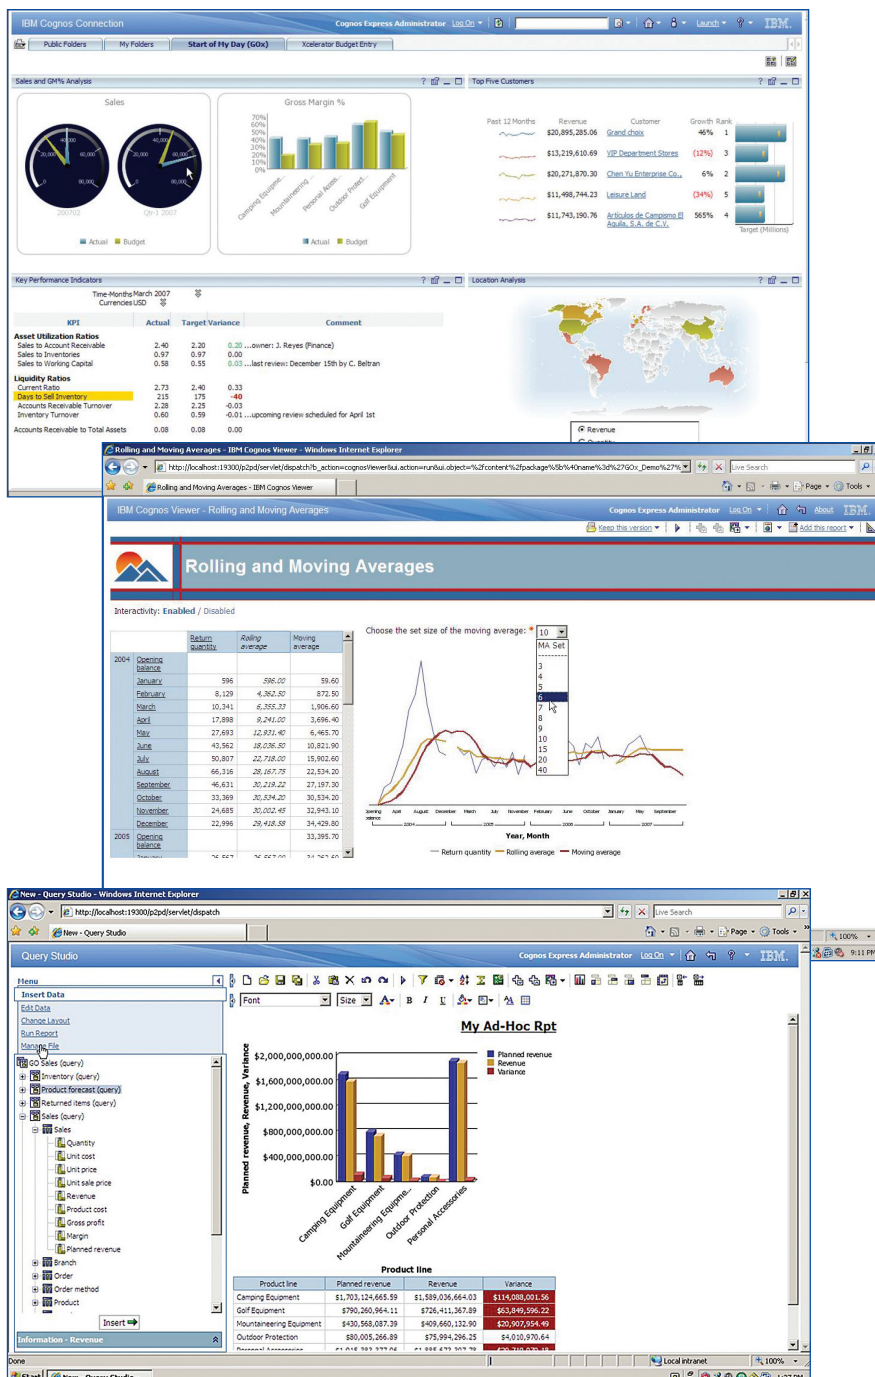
IBM Cognos Connection

Cognos Express Administrator Log On Launch IBM.

Public Folders | My Folders | Start of My Day (GOx) | Xcelerator Budget Entry

Sales and GM% Analysis

Sales

200702 Qtr-1 2007

Actual Budget

Gross Margin %

70% 60% 50% 40% 30% 20% 10% 0%

Camping Equipme... Mountaineering ... Personal Access... Outdoor Protect... Golf Equipment

Actual Budget

Top Five Customers

| Past 12 Months | Revenue | Customer | Growth | Rank |
|---|---|---|---|---|
| | $20,895,285.06 | Grand choix | 46% | 1 |
| | $13,219,610.69 | VIP Department Stores | (12%) | 3 |
| | $20,271,870.30 | Chen Yu Enterprise Co.,. | 6% | 2 |
| | $11,498,744.23 | Leisure Land | (34%) | 5 |
| | $11,743,190.76 | Articulos de Campismo El Aquila, S.A. de C.V. | 565% | 4 |

Target (Millions)

Key Performance Indicators

Time-Months March 2007
Currencies USD

| KPI | Actual | Target | Variance | Comment |
|---|---|---|---|---|
| Asset Utilization Ratios | | | | |
| Sales to Account Receivable | 2.40 | 2.20 | 0.20 | ...owner: J. Reyes (Finance) |
| Sales to Inventories | 0.97 | 0.97 | 0.00 | |
| Sales to Working Capital | 0.58 | 0.55 | 0.03 | ...last review: December 15th by C. Beltran |
| Liquidity Ratios | | | | |
| Current Ratio | 2.73 | 2.40 | 0.33 | |
| Days to Sell Inventory | 215 | 175 | -40 | |
| Accounts Receivable Turnover | 2.28 | 2.25 | -0.03 | |
| Inventory Turnover | 0.60 | 0.59 | -0.01 | ...upcoming review scheduled for April 1st |
| Accounts Receivable to Total Assets | 0.08 | 0.08 | 0.00 | |

Location Analysis

Revenue

Rolling and Moving Averages - IBM Cognos Viewer - Windows Internet Explorer

http://localhost:19300/p2pd/servlet/dispatch?b_action=cognosViewer&ui.action=run&ui.object=%2fcontent%2fpackage%5b%40name%3d%27GOx_Demo%27%

Live Search

Rolling and Moving Averages - IBM Cognos Viewer

Page Tools

IBM Cognos Viewer - Rolling and Moving Averages

Cognos Express Administrator Log On About IBM.

Keep this version Add this report

Rolling and Moving Averages

Interactivity: Enabled / Disabled

| | | Return quantity | Rolling average | Moving average |
|---|---|---|---|---|
| 2004 | Opening balance | | | |
| | January | 596 | 596.00 | 59.60 |
| | February | 8,129 | 4,362.50 | 872.50 |
| | March | 10,341 | 6,355.33 | 1,906.60 |
| | April | 17,898 | 9,241.00 | 3,696.40 |
| | May | 27,693 | 12,931.40 | 6,465.70 |
| | June | 43,562 | 18,036.50 | 10,821.90 |
| | July | 50,807 | 22,718.00 | 15,902.60 |
| | August | 66,316 | 28,167.75 | 22,534.20 |
| | September | 46,631 | 30,219.22 | 27,197.30 |
| | October | 33,369 | 30,534.20 | 30,534.20 |
| | November | 24,685 | 30,002.45 | 32,943.10 |
| | December | 22,996 | 29,418.58 | 34,429.80 |
| 2005 | Opening balance | | | 33,395.70 |

Choose the set size of the moving average: * 10

MA Set
3
4
5
6
7
8
9
10
15
20
40

Opening balance April August December March July November February June October January May September

2004 2005 2006 2007

Year, Month

Return quantity Rolling average Moving average

New - Query Studio - Windows Internet Explorer

http://localhost:19300/p2pd/servlet/dispatch

Live Search

New - Query Studio

Page Tools

100%

9:11 PM

Query Studio

Cognos Express Administrator Log On IBM.

Menu

Insert Data
Edit Data
Change Layout
Run Report
Manage File

GO Sales (query)
Inventory (query)
Product forecast (query)
Returned items (query)
Sales (query)
Sales
Quantity
Unit cost
Unit price
Unit sale price
Revenue
Product cost
Gross profit
Margin
Planned revenue
Branch
Order
Order method
Product

Insert

Information - Revenue

Font Size

My Ad-Hoc Rpt

Planned revenue, Revenue, Variance

$2,000,000,000.00
$1,600,000,000.00
$1,200,000,000.00
$800,000,000.00
$400,000,000.00
$0.00

Planned revenue
Revenue
Variance

Camping Equipment Golf Equipment Mountaineering Equipme... Outdoor Protection Personal Accessories

Product line

| Product line | Planned revenue | Revenue | Variance |
|---|---|---|---|
| Camping Equipment | $1,703,124,665.59 | $1,589,036,664.03 | $114,088,001.56 |
| Golf Equipment | $790,260,964.11 | $726,411,367.89 | $63,849,596.22 |
| Mountaineering Equipment | $430,568,087.39 | $409,660,132.90 | $20,907,954.49 |
| Outdoor Protection | $80,005,266.89 | $75,994,296.25 | $4,010,970.64 |
| Personal Accessories | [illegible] | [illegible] | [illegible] |

Done

Local intranet 100%

Start New - Query Studio